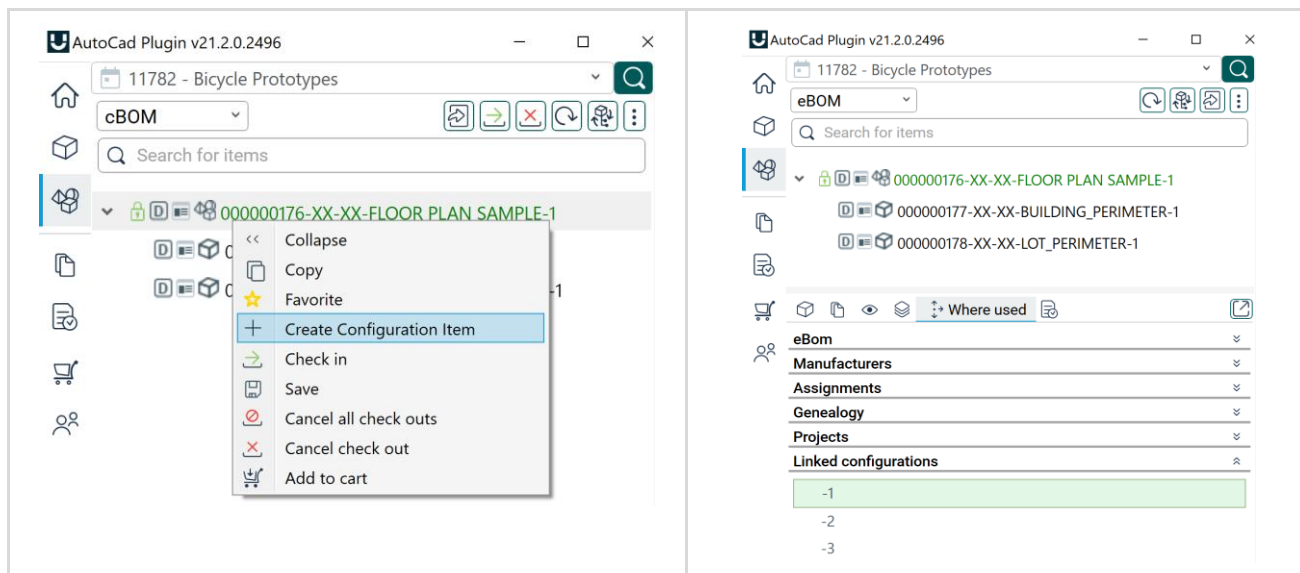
AutoCad Plugin v21.2.0.2496

11782 - Bicycle Prototypes

cBOM

Search for items

D 000000176-XX-XX-FLOOR PLAN SAMPLE-1

D 0

D 0

-1

Collapse
Copy
Favorite
Create Configuration Item
Check in
Save
Cancel all check outs
Cancel check out
Add to cart

AutoCad Plugin v21.2.0.2496

11782 - Bicycle Prototypes

eBOM

Search for items

D 000000176-XX-XX-FLOOR PLAN SAMPLE-1

D 000000177-XX-XX-BUILDING_PERIMETER-1

D 000000178-XX-XX-LOT_PERIMETER-1

Where used

eBom
Manufacturers
Assignments
Genealogy
Projects
Linked configurations

-1
-2
-3